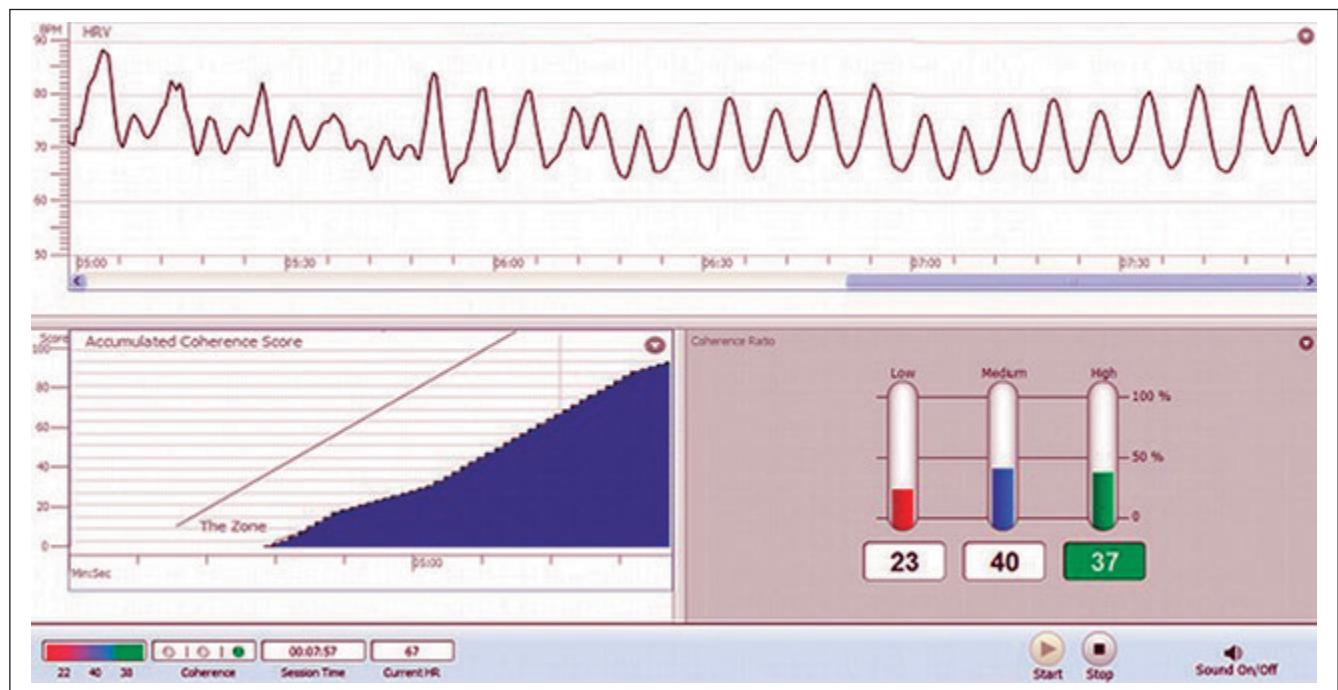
BPM HRV

90
80
70
60
50

05:00 05:30 06:00 06:30 07:00 07:30

Score Accumulated Coherence Score

100
80
60
40
20
0

The Zone

Min:Sec 05:00

Coherence Ratio

Low Medium High

100 %
50 %
0

23 40 37

22 40 38
Coherence
00:07:57
Session Time
67
Current HR

Start Stop Sound On/Off